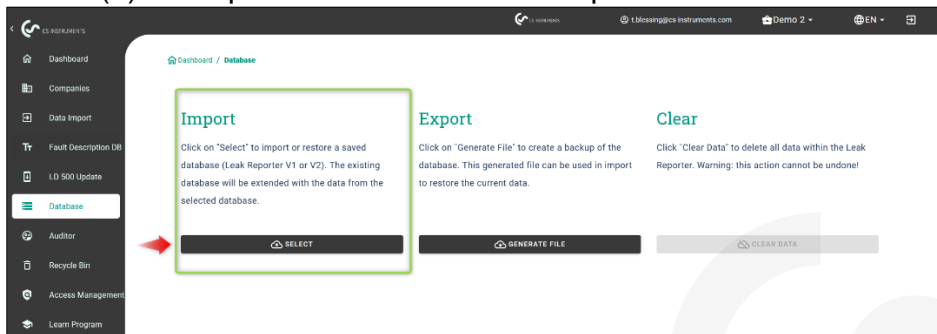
CS INSTRUMENTS

Dashboard
Companies
Data Import
Fault Description DB
LD 500 Update
Database
Auditor
Recycle Bin
Access Management
Learn Program

CS INSTRUMENTS
t.blessing@cs-instruments.com
Demo 2
EN

Dashboard / Database

Import
Click on "Select" to import or restore a saved database (Leak Reporter V1 or V2). The existing database will be extended with the data from the selected database.
SELECT

Export
Click on "Generate File" to create a backup of the database. This generated file can be used in import to restore the current data.
GENERATE FILE

Clear
Click "Clear Data" to delete all data within the Leak Reporter. Warning: this action cannot be undone!
CLEAR DATA